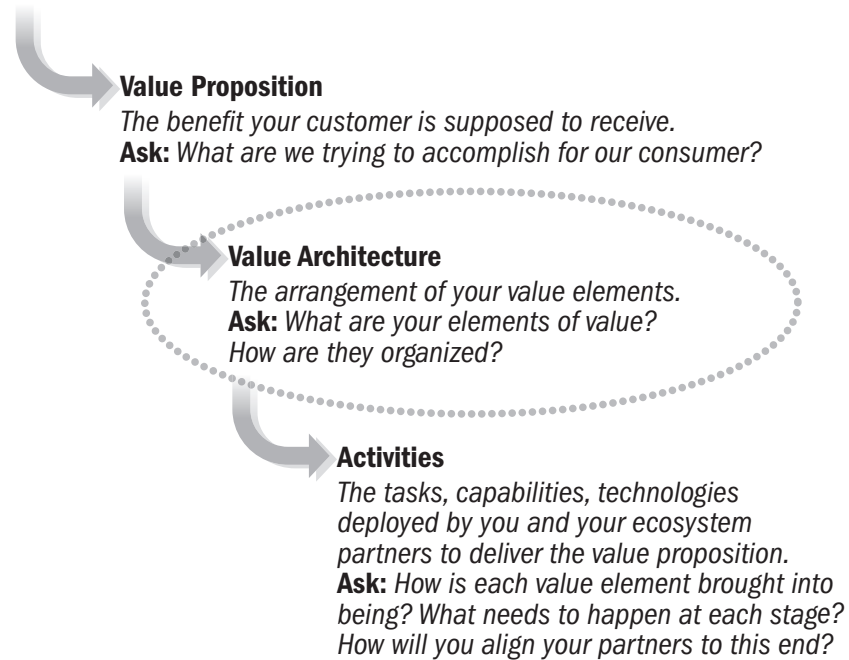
Value Proposition
The benefit your customer is supposed to receive.
Ask: What are we trying to accomplish for our consumer?

Value Architecture
The arrangement of your value elements.
Ask: What are your elements of value? How are they organized?

Activities
The tasks, capabilities, technologies deployed by you and your ecosystem partners to deliver the value proposition.
Ask: How is each value element brought into being? What needs to happen at each stage? How will you align your partners to this end?